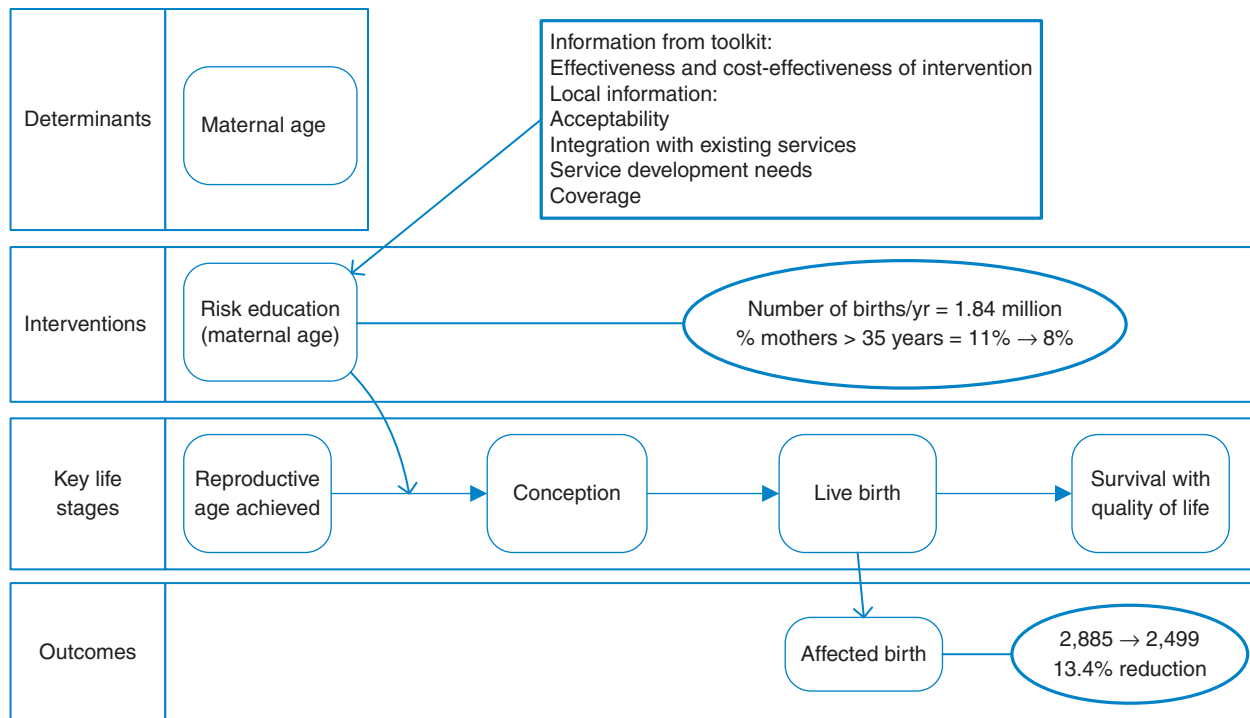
Determinants

Maternal age

Information from toolkit:
Effectiveness and cost-effectiveness of intervention
Local information:
Acceptability
Integration with existing services
Service development needs
Coverage

Interventions

Risk education (maternal age)

Number of births/yr = 1.84 million
% mothers > 35 years = 11% $\rightarrow$ 8%

Key life stages

Reproductive age achieved

Conception

Live birth

Survival with quality of life

Outcomes

Affected birth

2,885 $\rightarrow$ 2,499
13.4% reduction